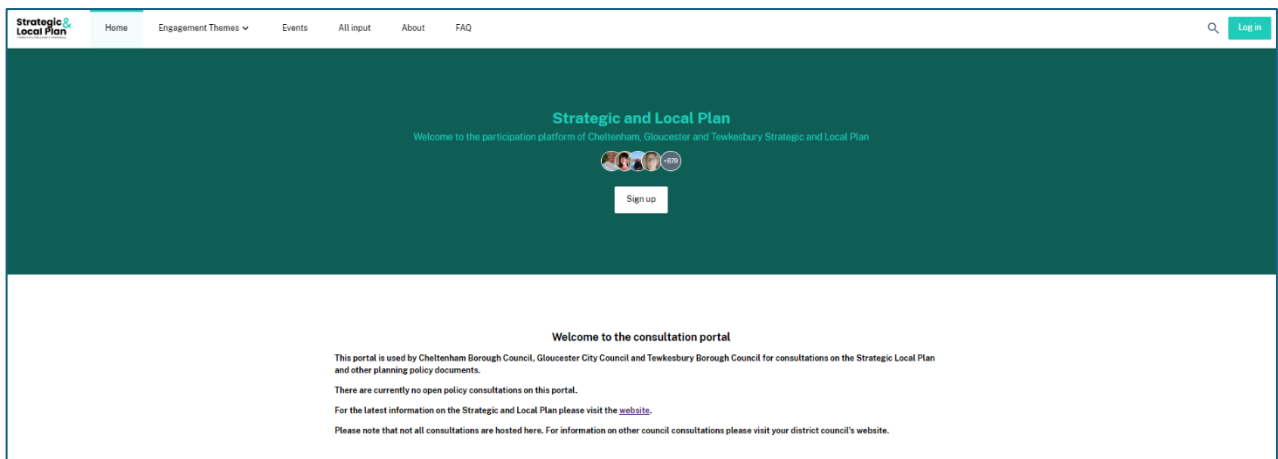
Strategic & Local Plan

Home Engagement Themes Events All input About FAQ

Log in

Strategic and Local Plan

Welcome to the participation platform of Cheltenham, Gloucester and Tewkesbury Strategic and Local Plan

+879

Sign up

Welcome to the consultation portal

This portal is used by Cheltenham Borough Council, Gloucester City Council and Tewkesbury Borough Council for consultations on the Strategic Local Plan and other planning policy documents.

There are currently no open policy consultations on this portal.

For the latest information on the Strategic and Local Plan please visit the website.

Please note that not all consultations are hosted here. For information on other council consultations please visit your district council's website.